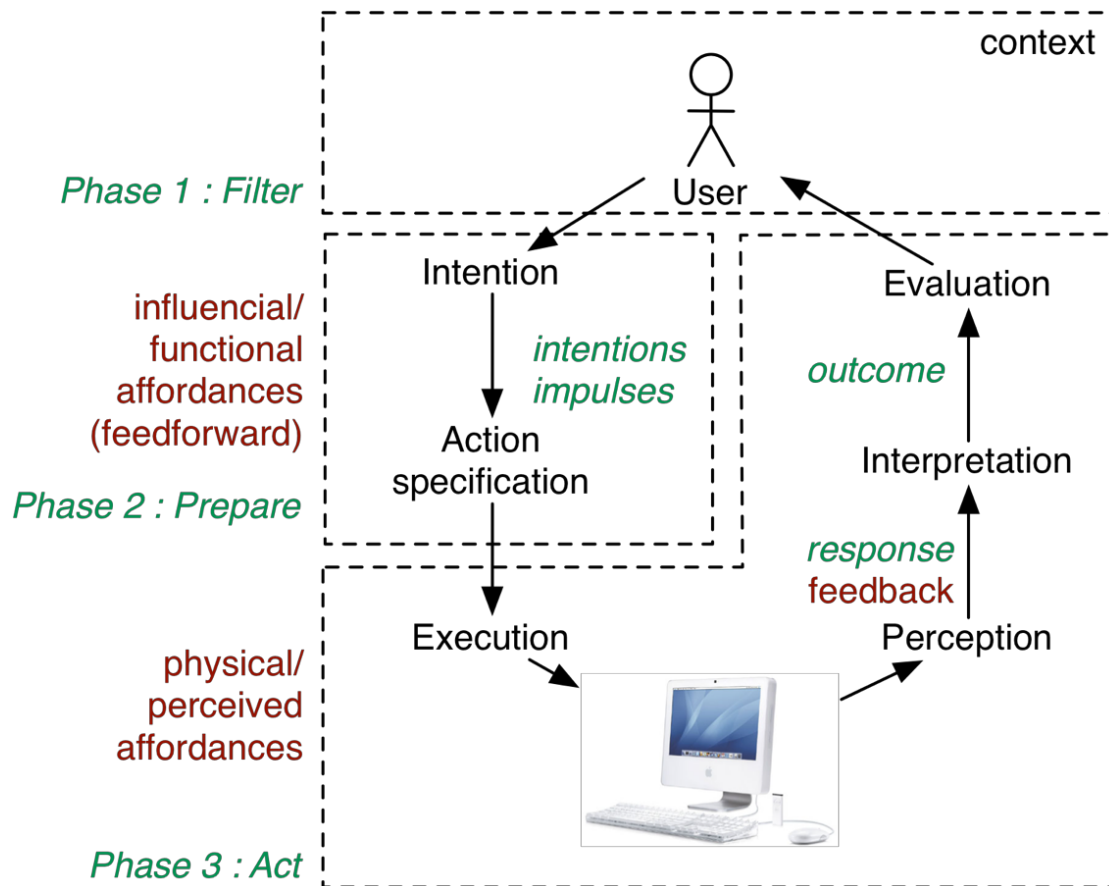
context

User

Phase 1 : Filter

Intention

intentions
impulses

Action specification

Evaluation

outcome

Interpretation

influencial/
functional
affordances
(feedforward)

Phase 2 : Prepare

response
feedback

Execution

Perception

physical/
perceived
affordances

Phase 3 : Act